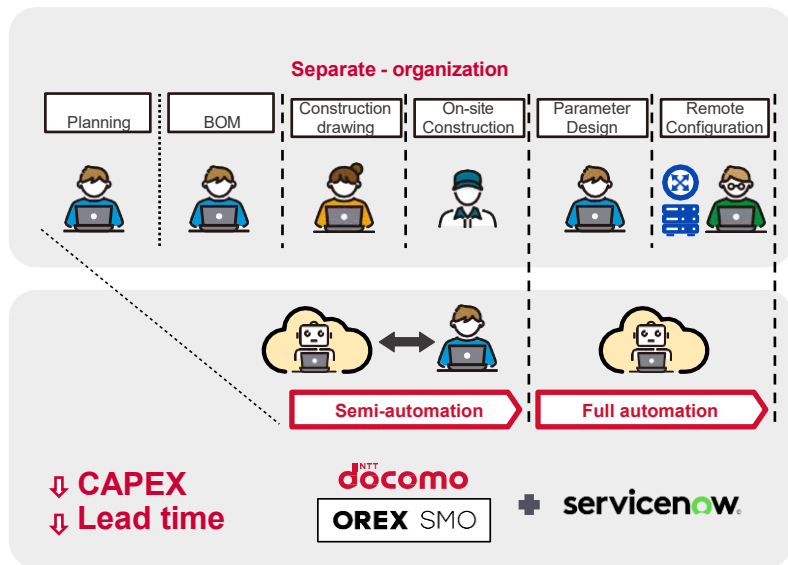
Separate - organization

Planning

BOM

Construction drawing

On-site Construction

Parameter Design

Remote Configuration

Semi-automation

Full automation

⇩ CAPEX
⇩ Lead time

NTT docomo

OREX SMO

servicenow.